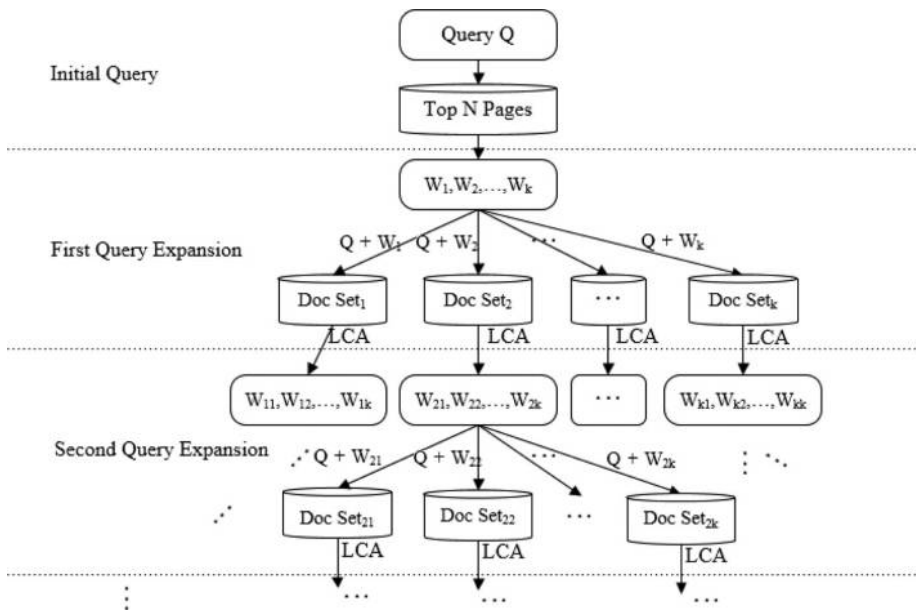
Query Q

Initial Query

Top N Pages

$W_1, W_2, \ldots, W_k$

First Query Expansion

$Q + W_1$ $Q + W_2$ $\cdots$ $Q + W_k$

Doc $Set_1$

Doc $Set_2$

$\cdots$

Doc $Set_k$

LCA LCA LCA LCA

$W_{11}, W_{12}, \ldots, W_{1k}$

$W_{21}, W_{22}, \ldots, W_{2k}$

$\cdots$

$W_{k1}, W_{k2}, \ldots, W_{kk}$

Second Query Expansion

$\cdot^{\cdot^{\cdot}}$ $Q + W_{21}$ $Q + W_{22}$ $\cdots$ $Q + W_{2k}$ $\vdots$ $\ddots$

$\cdot^{\cdot^{\cdot}}$

Doc $Set_{21}$

Doc $Set_{22}$

$\cdots$

Doc $Set_{2k}$

LCA LCA LCA

$\vdots$ $\cdots$ $\cdots$ $\cdots$